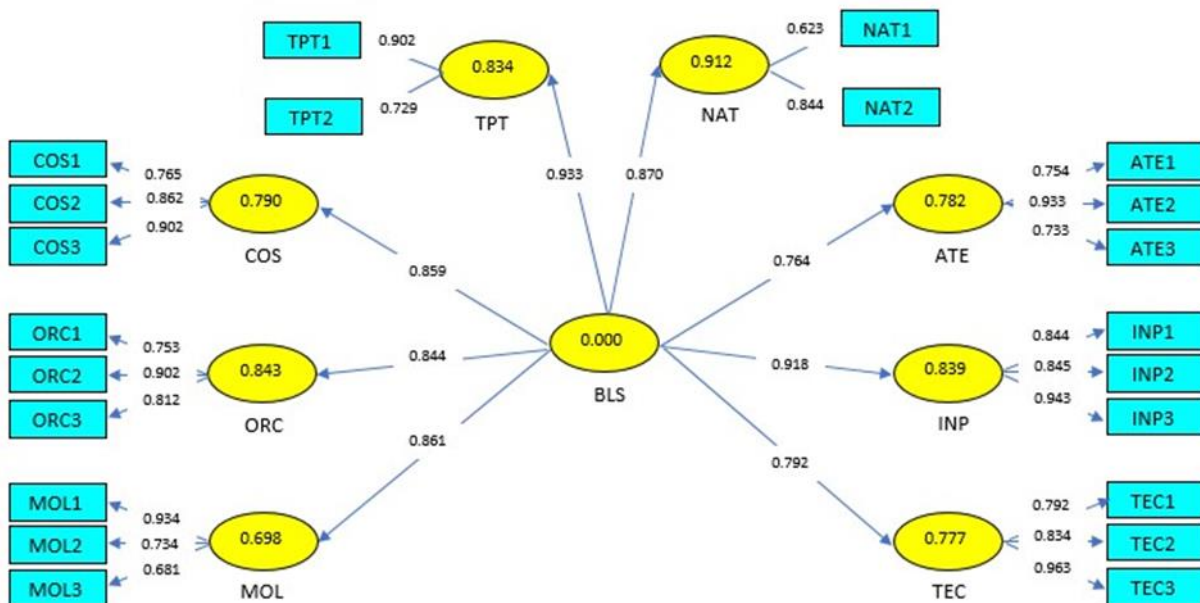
TPT1
0.902
0.834
TPT2
0.729
TPT

0.623
NAT1
0.912
0.844
NAT2
NAT

0.933
0.870

COS1
0.765
COS2
0.862
0.790
COS3
0.902
COS

0.859

0.754
ATE1
0.933
0.782
ATE2
0.733
ATE3
ATE

0.764

ORC1
0.753
ORC2
0.902
0.843
ORC3
0.812
ORC

0.844
0.000
BLS

0.918
0.844
INP1
0.845
0.839
INP2
0.943
INP3
INP

0.861
0.792

MOL1
0.934
MOL2
0.734
0.698
MOL3
0.681
MOL

0.792
TEC1
0.834
0.777
TEC2
0.963
TEC3
TEC